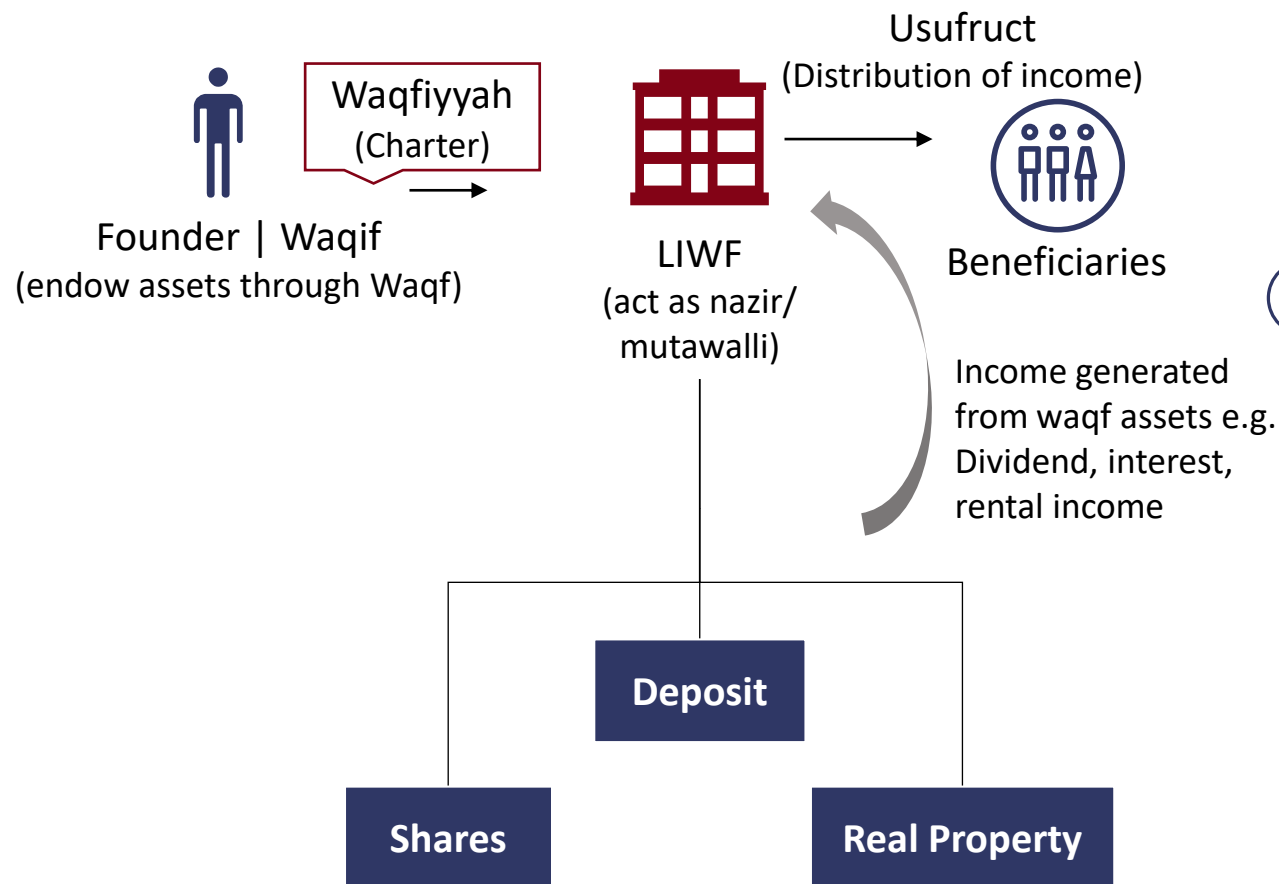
Waqfiyyah
(Charter)

Founder | Waqif
(endow assets through Waqf)

LIWF
(act as nazir/ mutawalli)

Usufruct
(Distribution of income)

Beneficiaries

Income generated from waqf assets e.g. Dividend, interest, rental income

Deposit

Shares

Real Property